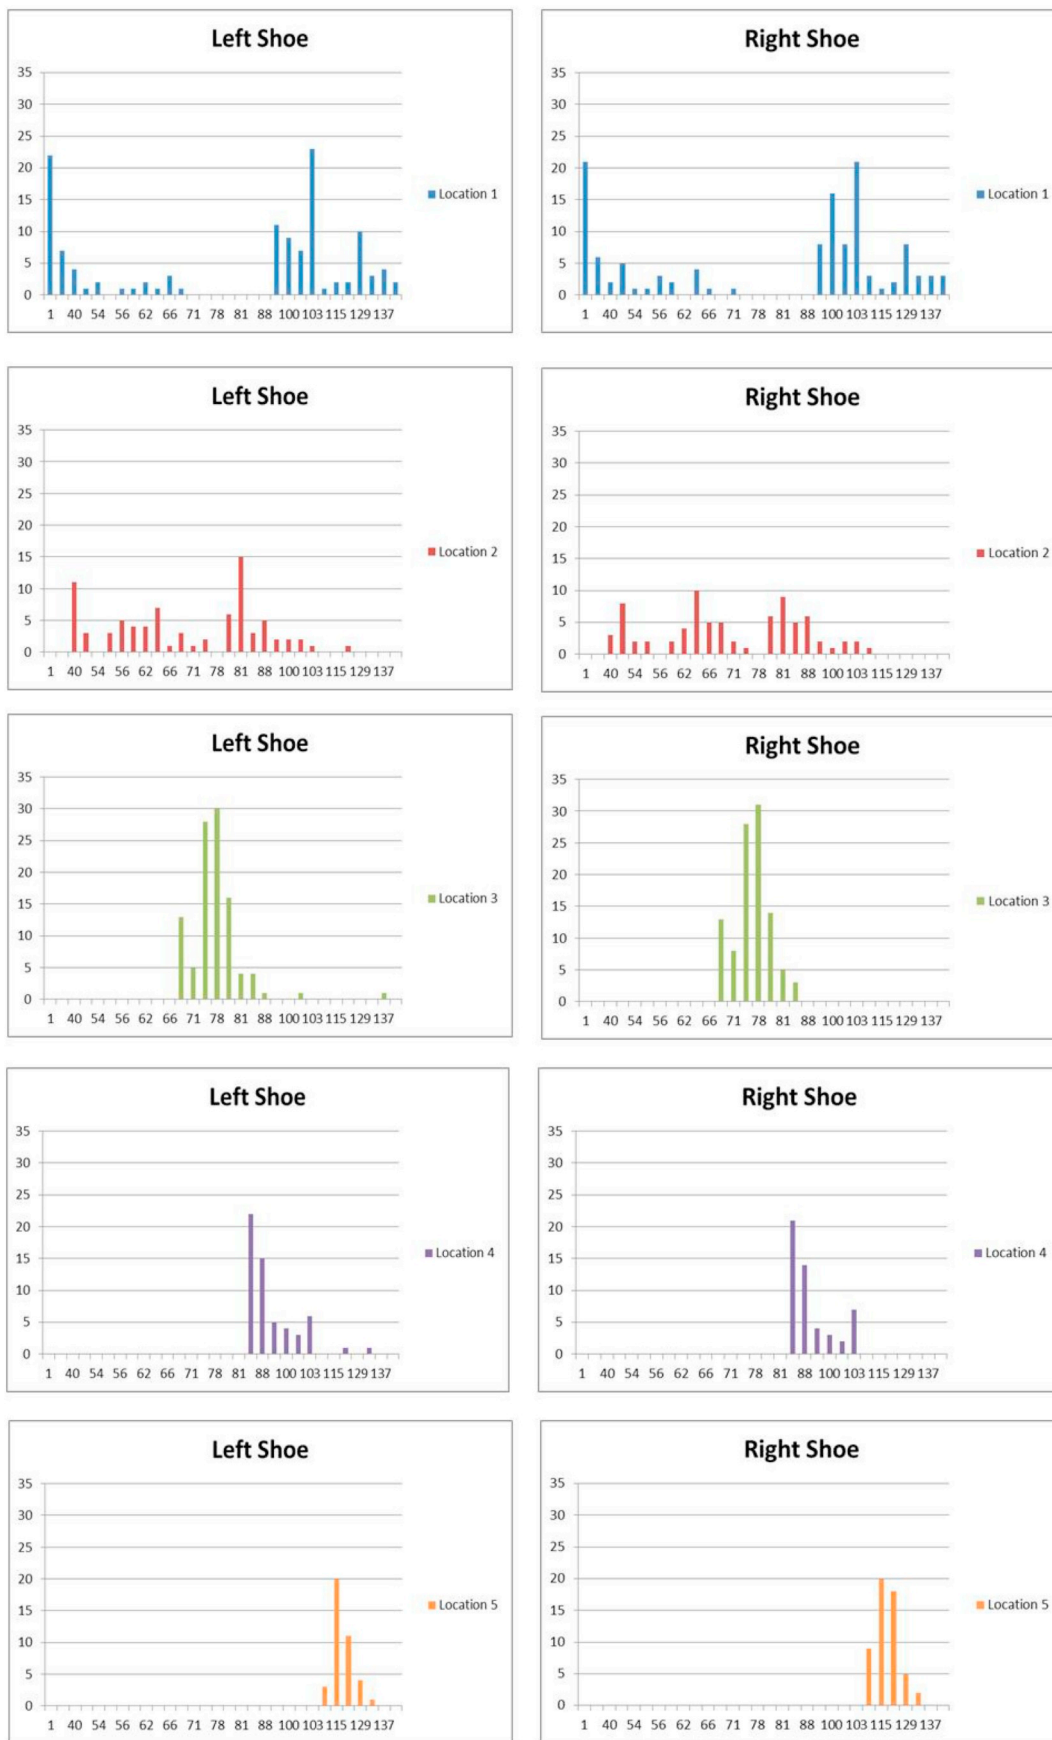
Left Shoe

35
30
25
20
15
10
5
0

1 40 54 56 62 66 71 78 81 88 100 103 115 129 137

Location 1

Right Shoe

35
30
25
20
15
10
5
0

1 40 54 56 62 66 71 78 81 88 100 103 115 129 137

Location 1

Left Shoe

35
30
25
20
15
10
5
0

1 40 54 56 62 66 71 78 81 88 100 103 115 129 137

Location 2

Right Shoe

35
30
25
20
15
10
5
0

1 40 54 56 62 66 71 78 81 88 100 103 115 129 137

Location 2

Left Shoe

35
30
25
20
15
10
5
0

1 40 54 56 62 66 71 78 81 88 100 103 115 129 137

Location 3

Right Shoe

35
30
25
20
15
10
5
0

1 40 54 56 62 66 71 78 81 88 100 103 115 129 137

Location 3

Left Shoe

35
30
25
20
15
10
5
0

1 40 54 56 62 66 71 78 81 88 100 103 115 129 137

Location 4

Right Shoe

35
30
25
20
15
10
5
0

1 40 54 56 62 66 71 78 81 88 100 103 115 129 137

Location 4

Left Shoe

35
30
25
20
15
10
5
0

1 40 54 56 62 66 71 78 81 88 100 103 115 129 137

Location 5

Right Shoe

35
30
25
20
15
10
5
0

1 40 54 56 62 66 71 78 81 88 100 103 115 129 137

Location 5